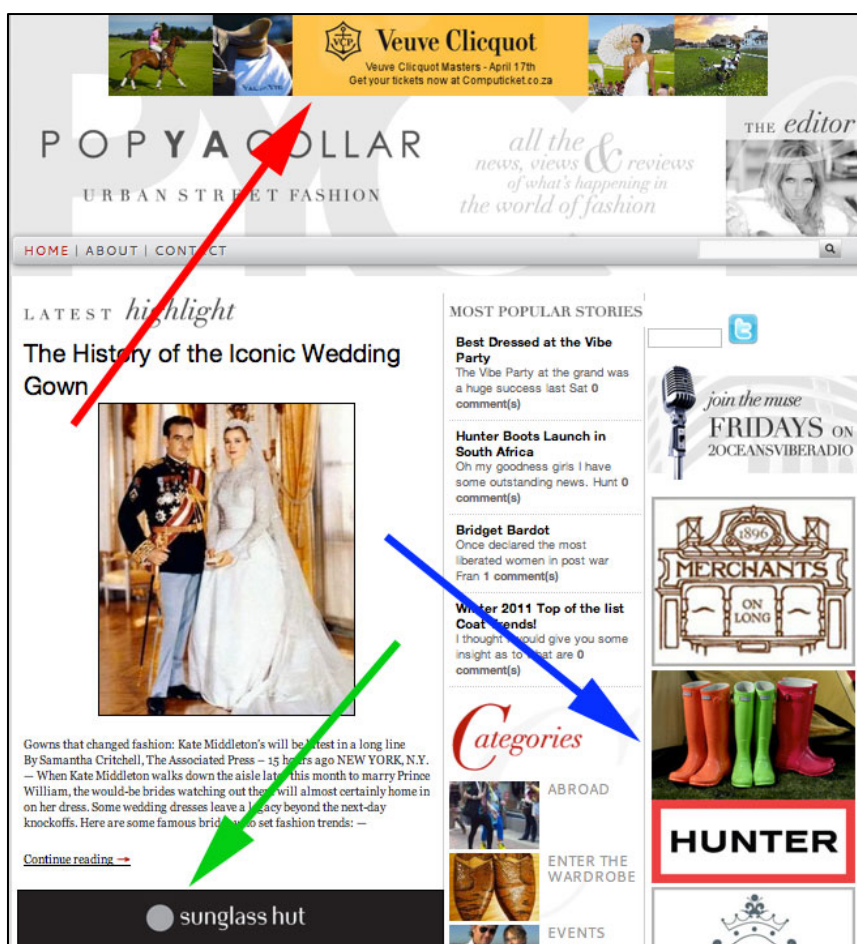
Veuve Clicquot
Veuve Clicquot Masters - April 17th
Get your tickets now at Computicket.co.za

POP YA COLLAR
URBAN STREET FASHION

all the news, views & reviews of what's happening in the world of fashion

THE editor

HOME | ABOUT | CONTACT

LATEST highlight

The History of the Iconic Wedding Gown

Gowns that changed fashion: Kate Middleton's will be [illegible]test in a long line By Samantha Critchell, The Associated Press – 15 h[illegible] ago NEW YORK, N.Y. — When Kate Middleton walks down the aisle lat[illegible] this month to marry Prince William, the would-be brides watching out the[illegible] will almost certainly home in on her dress. Some wedding dresses leave a l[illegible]acy beyond the next-day knockoffs. Here are some famous brid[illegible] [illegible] set fashion trends: —

Continue reading →

sunglass hut

MOST POPULAR STORIES

Best Dressed at the Vibe Party
The Vibe Party at the grand was a huge success last Sat 0 comment(s)

Hunter Boots Launch in South Africa
Oh my goodness girls I have some outstanding news. Hunt 0 comment(s)

Bridget Bardot
Once declared the most liberated women in post war Fran 1 comment(s)

W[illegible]ter 2011 Top of the list Coat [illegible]ends!
I thought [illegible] would give you some insight as to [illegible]hat are 0 comment(s)

Categories
ABROAD
ENTER THE WARDROBE
EVENTS

join the muse FRIDAYS ON 2OCEANSVIBERADIO

1896 MERCHANTS ON LONG

HUNTER